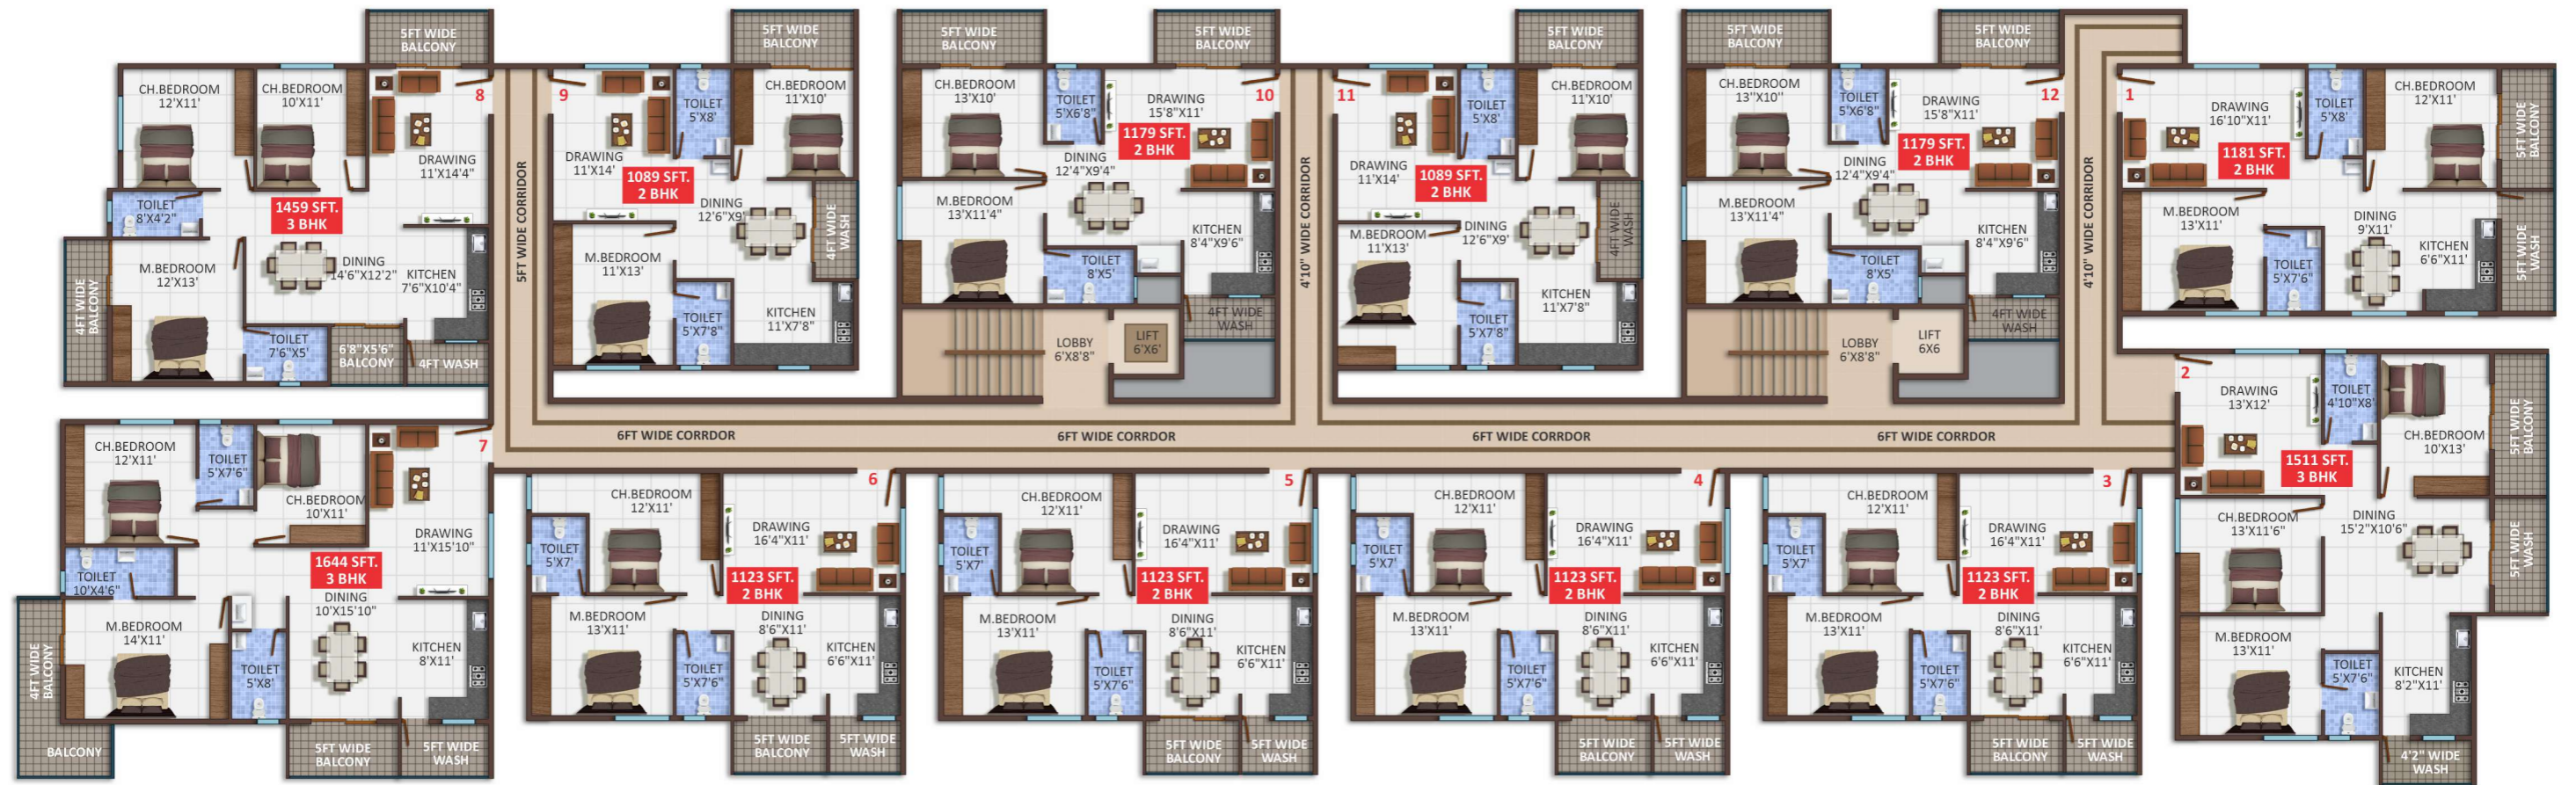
5FT WIDE BALCONY

CH.BEDROOM 12'X11'
CH.BEDROOM 10'X11'
8
DRAWING 11'X14'4"
TOILET 8'X4'2"
1459 SFT. 3 BHK
DINING 14'6"X12'2"
KITCHEN 7'6"X10'4"
M.BEDROOM 12'X13'
4FT WIDE BALCONY
TOILET 7'6"X5'
6'8"X5'6" BALCONY
4FT WASH

5FT WIDE BALCONY
9
TOILET 5'X8'
CH.BEDROOM 11'X10'
DRAWING 11'X14'
1089 SFT. 2 BHK
DINING 12'6"X9'
4FT WIDE WASH
M.BEDROOM 11'X13'
TOILET 5'X7'8"
KITCHEN 11'X7'8"

5FT WIDE CORRIDOR

5FT WIDE BALCONY
5FT WIDE BALCONY
CH.BEDROOM 13'X10'
TOILET 5'X6'8"
DRAWING 15'8"X11'
10
1179 SFT. 2 BHK
DINING 12'4"X9'4"
M.BEDROOM 13'X11'4"
KITCHEN 8'4"X9'6"
TOILET 8'X5'
4FT WIDE WASH
LOBBY 6'X8'8"
LIFT 6'X6'

4'10" WIDE CORRIDOR

5FT WIDE BALCONY
11
TOILET 5'X8'
CH.BEDROOM 11'X10'
DRAWING 11'X14'
1089 SFT. 2 BHK
DINING 12'6"X9'
4FT WIDE WASH
M.BEDROOM 11'X13'
TOILET 5'X7'8"
KITCHEN 11'X7'8"

5FT WIDE BALCONY
5FT WIDE BALCONY
CH.BEDROOM 13"X10'
TOILET 5'X6'8"
DRAWING 15'8"X11'
12
1179 SFT. 2 BHK
DINING 12'4"X9'4"
M.BEDROOM 13'X11'4"
KITCHEN 8'4"X9'6"
TOILET 8'X5'
4FT WIDE WASH
LOBBY 6'X8'8"
LIFT 6X6

4'10" WIDE CORRIDOR

1
DRAWING 16'10"X11'
TOILET 5'X8'
CH.BEDROOM 12'X11'
5FT WIDE BALCONY
1181 SFT. 2 BHK
M.BEDROOM 13'X11'
DINING 9'X11'
TOILET 5'X7'6"
KITCHEN 6'6"X11'
5FT WIDE WASH

2
DRAWING 13'X12'
TOILET 4'10"X8'
CH.BEDROOM 10'X13'
5FT WIDE BALCONY
1511 SFT. 3 BHK
CH.BEDROOM 13'X11'6"
DINING 15'2"X10'6"
5FT WIDE WASH
M.BEDROOM 13'X11'
TOILET 5'X7'6"
KITCHEN 8'2"X11'
4'2" WIDE WASH

6FT WIDE CORRDOR
6FT WIDE CORRDOR
6FT WIDE CORRDOR
6FT WIDE CORRDOR

CH.BEDROOM 12'X11'
TOILET 5'X7'6"
7
CH.BEDROOM 10'X11'
DRAWING 11'X15'10"
TOILET 10'X4'6"
1644 SFT. 3 BHK
DINING 10'X15'10"
M.BEDROOM 14'X11'
TOILET 5'X8'
KITCHEN 8'X11'
4FT WIDE BALCONY
BALCONY
5FT WIDE BALCONY
5FT WIDE WASH

CH.BEDROOM 12'X11'
6
TOILET 5'X7'
DRAWING 16'4"X11'
1123 SFT. 2 BHK
M.BEDROOM 13'X11'
DINING 8'6"X11'
KITCHEN 6'6"X11'
TOILET 5'X7'6"
5FT WIDE BALCONY
5FT WIDE WASH

CH.BEDROOM 12'X11'
5
TOILET 5'X7'
DRAWING 16'4"X11'
1123 SFT. 2 BHK
M.BEDROOM 13'X11'
DINING 8'6"X11'
KITCHEN 6'6"X11'
TOILET 5'X7'6"
5FT WIDE BALCONY
5FT WIDE WASH

CH.BEDROOM 12'X11'
4
TOILET 5'X7'
DRAWING 16'4"X11'
1123 SFT. 2 BHK
M.BEDROOM 13'X11'
DINING 8'6"X11'
KITCHEN 6'6"X11'
TOILET 5'X7'6"
5FT WIDE BALCONY
5FT WIDE WASH

CH.BEDROOM 12'X11'
3
TOILET 5'X7'
DRAWING 16'4"X11'
1123 SFT. 2 BHK
M.BEDROOM 13'X11'
DINING 8'6"X11'
KITCHEN 6'6"X11'
TOILET 5'X7'6"
5FT WIDE BALCONY
5FT WIDE WASH